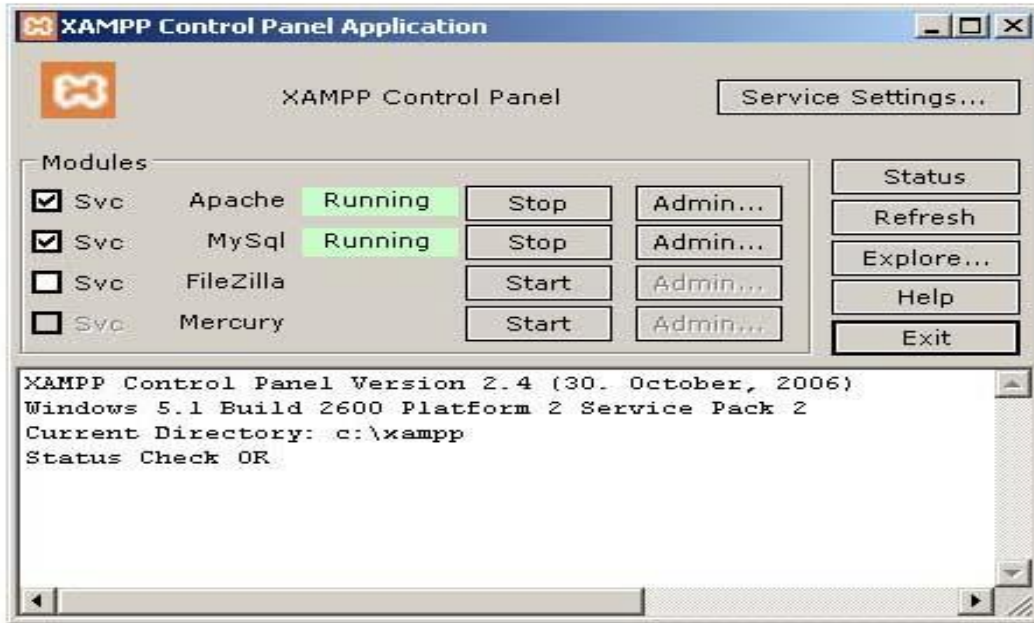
XAMPP Control Panel Application

XAMPP Control Panel

Service Settings...

Modules

Svc Apache Running Stop Admin...

Svc MySql Running Stop Admin...

Svc FileZilla Start Admin...

Svc Mercury Start Admin...

Status

Refresh

Explore...

Help

Exit

XAMPP Control Panel Version 2.4 (30. October, 2006)
Windows 5.1 Build 2600 Platform 2 Service Pack 2
Current Directory: c:\xampp
Status Check OK